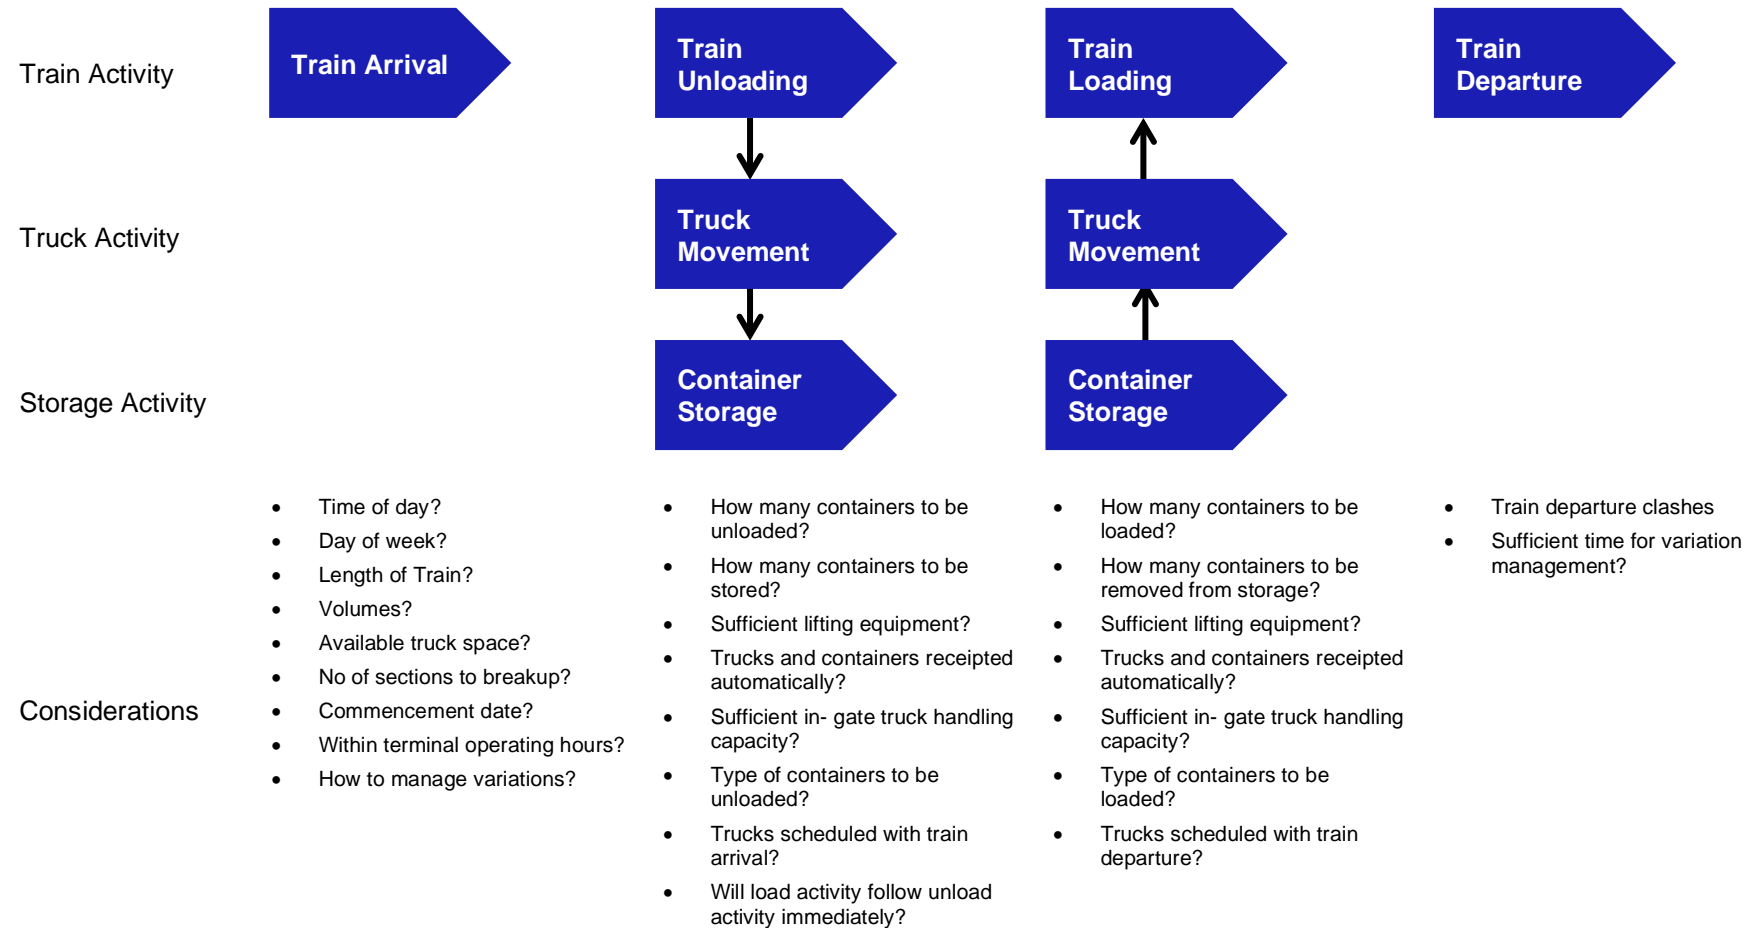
Train Activity

Train Arrival

Train Unloading

Train Loading

Train Departure

Truck Activity

Truck Movement

Truck Movement

Storage Activity

Container Storage

Container Storage

Considerations

- Time of day?
- Day of week?
- Length of Train?
- Volumes?
- Available truck space?
- No of sections to breakup?
- Commencement date?
- Within terminal operating hours?
- How to manage variations?

- How many containers to be unloaded?
- How many containers to be stored?
- Sufficient lifting equipment?
- Trucks and containers receipted automatically?
- Sufficient in- gate truck handling capacity?
- Type of containers to be unloaded?
- Trucks scheduled with train arrival?
- Will load activity follow unload activity immediately?

- How many containers to be loaded?
- How many containers to be removed from storage?
- Sufficient lifting equipment?
- Trucks and containers receipted automatically?
- Sufficient in- gate truck handling capacity?
- Type of containers to be loaded?
- Trucks scheduled with train departure?

- Train departure clashes
- Sufficient time for variation management?